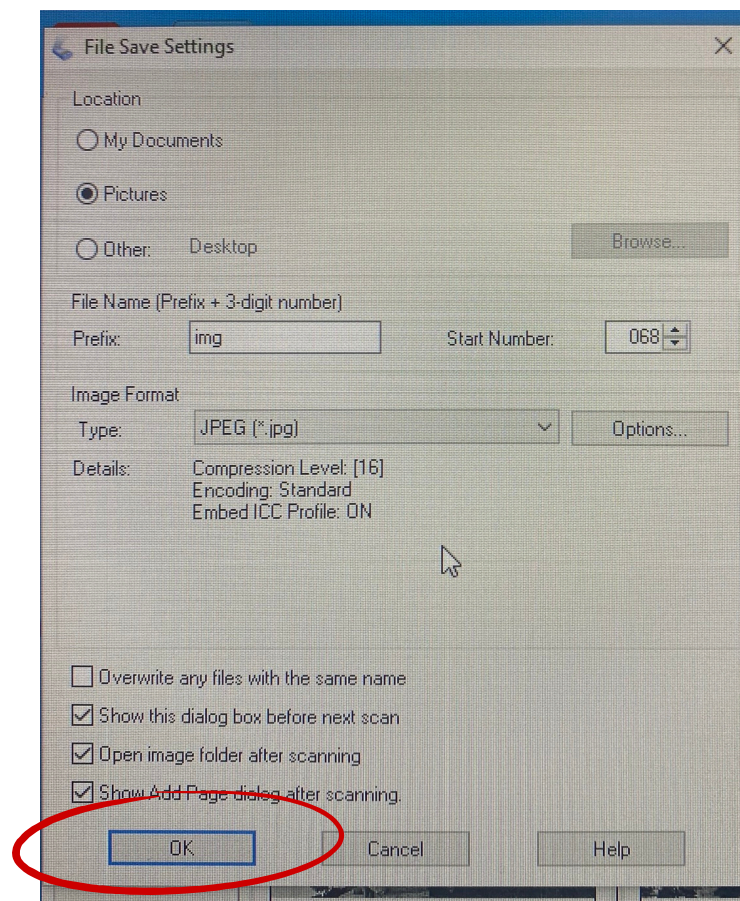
File Save Settings

Location

My Documents

Pictures

Other: Desktop

Browse...

File Name (Prefix + 3-digit number)

Prefix: img

Start Number: 068

Image Format

Type: JPEG (*.jpg)

Options...

Details: Compression Level: [16]
Encoding: Standard
Embed ICC Profile: ON

Overwrite any files with the same name

Show this dialog box before next scan

Open image folder after scanning

Show Add Page dialog after scanning.

OK

Cancel

Help